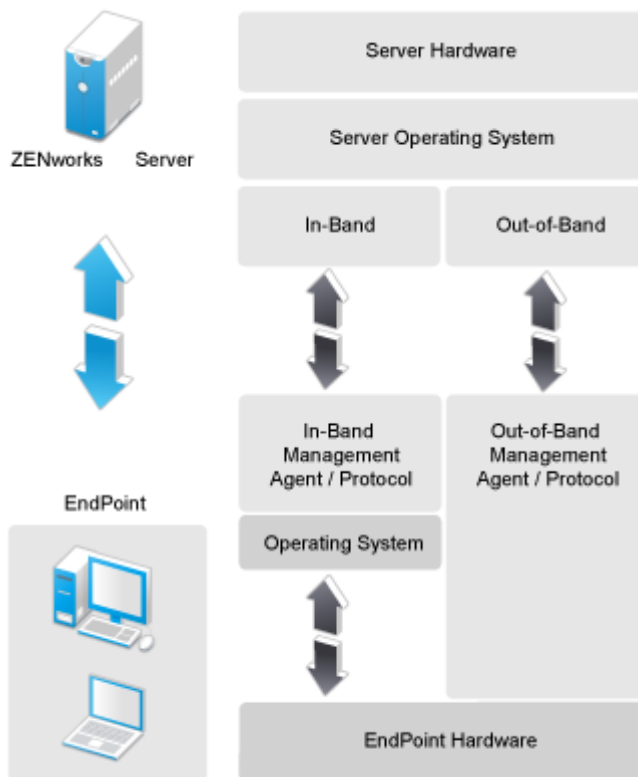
ZENworks Server

Server Hardware

Server Operating System

In-Band

Out-of-Band

EndPoint

In-Band Management Agent / Protocol

Out-of-Band Management Agent / Protocol

Operating System

EndPoint Hardware